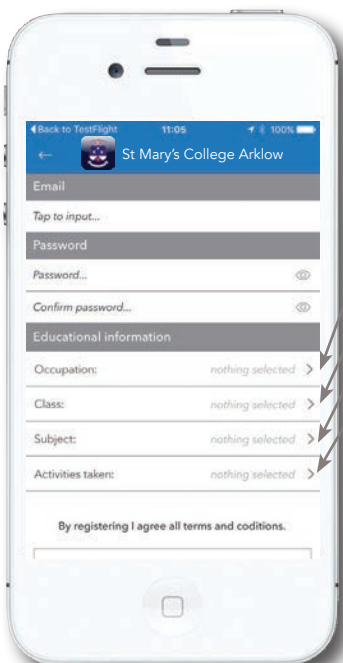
◀ Back to TestFlight 11:05 100%

←

St Mary's College Arklow

Email

Tap to input...

Password

Password...

Confirm password...

Educational information

Occupation: nothing selected >

Class: nothing selected >

Subject: nothing selected >

Activities taken: nothing selected >

By registering I agree all terms and coditions.